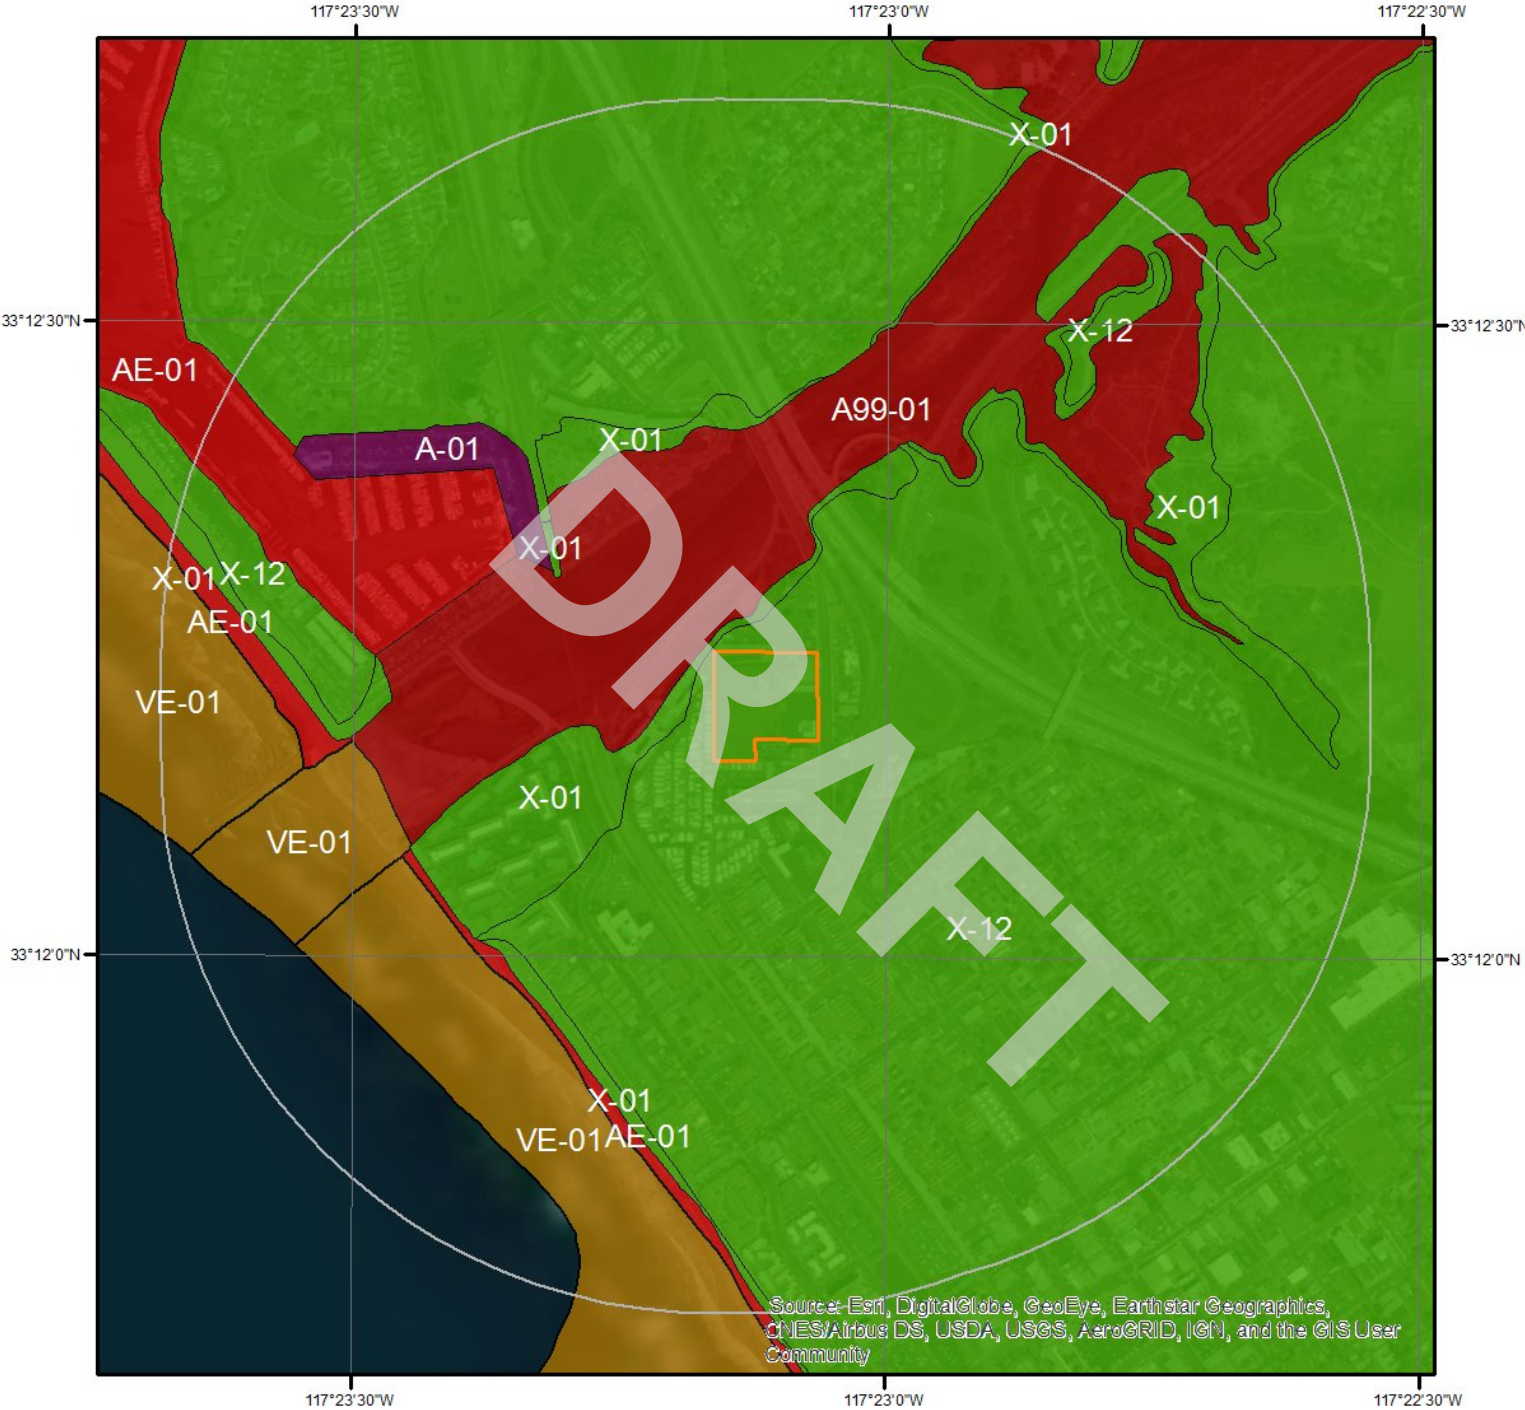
117°23'30"W
117°23'0"W
117°22'30"W

33°12'30"N
33°12'30"N

X-01
X-12
AE-01
A99-01
A-01
X-01
X-01
X-01
X-01
X-12
AE-01
VE-01
X-01
VE-01
X-12
DRAFT

33°12'0"N
33°12'0"N

X-01
VE-01
AE-01

Source: Esri, DigitalGlobe, GeoEye, Earthstar Geographics, CNES/Airbus DS, USDA, USGS, AeroGRID, IGN, and the GIS User Community

117°23'30"W
117°23'0"W
117°22'30"W